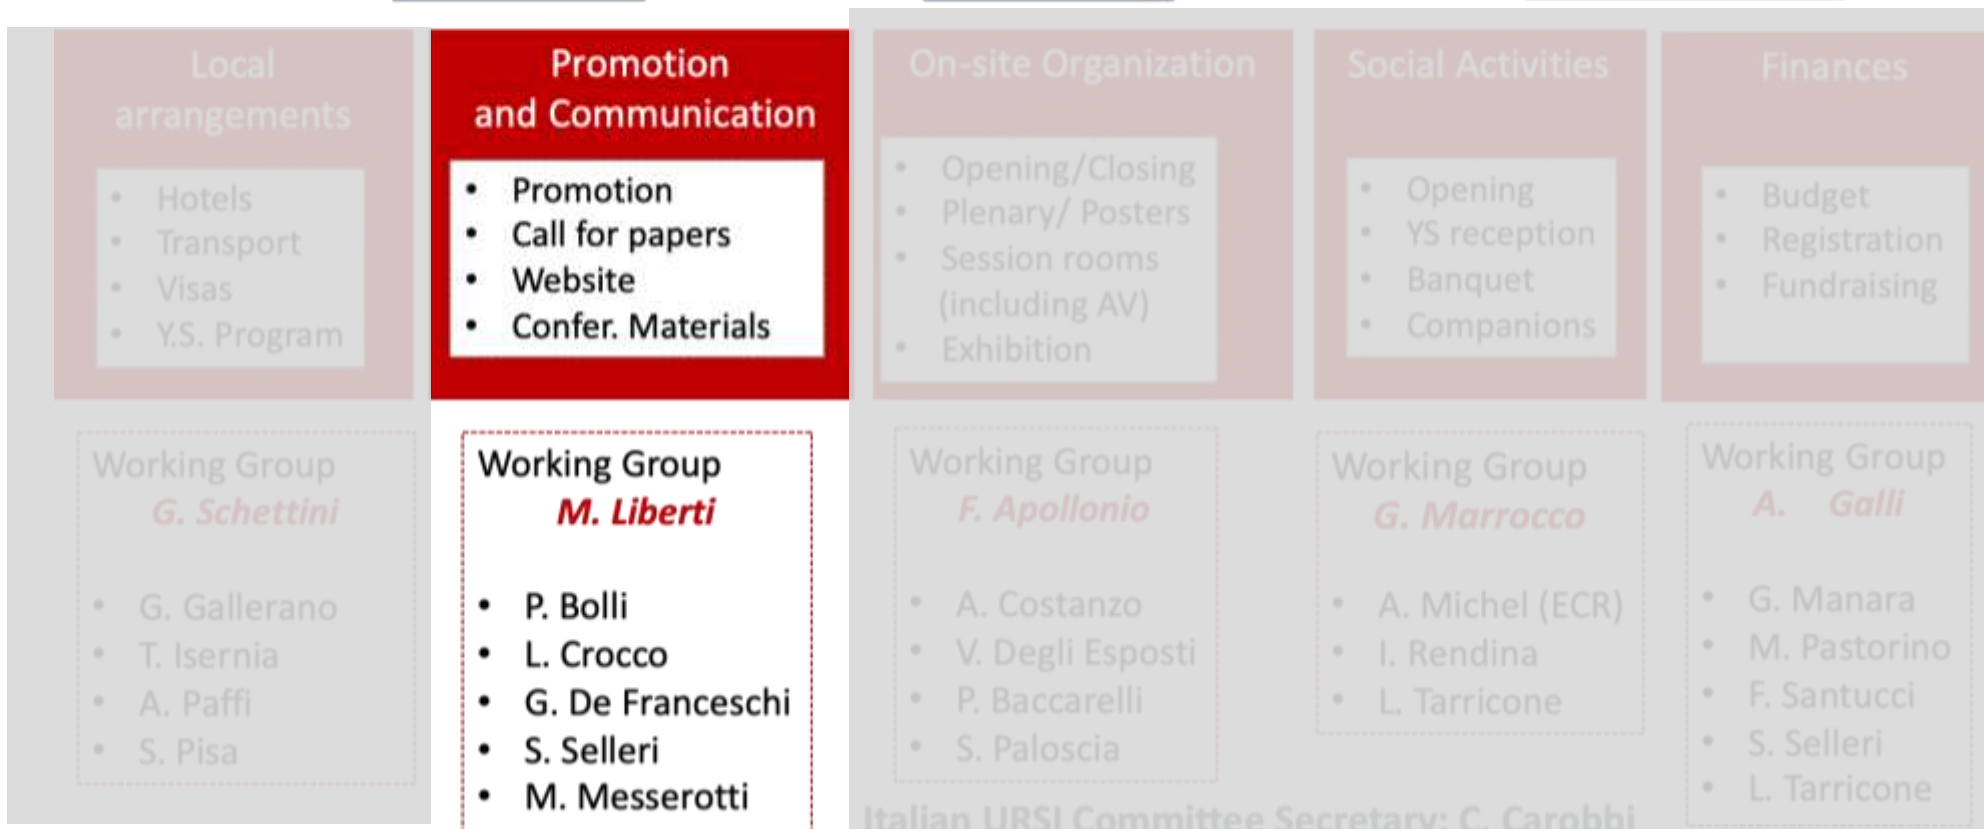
Local arrangements

- Hotels
- Transport
- Visas
- Y.S. Program

Working Group
G. Schettini

- G. Gallerano
- T. Isernia
- A. Paffi
- S. Pisa

Promotion and Communication

- Promotion
- Call for papers
- Website
- Confer. Materials

Working Group
M. Liberti

- P. Bolli
- L. Crocco
- G. De Franceschi
- S. Selleri
- M. Messerotti

On-site Organization

- Opening/Closing
- Plenary/ Posters
- Session rooms (including AV)
- Exhibition

Working Group
F. Apollonio

- A. Costanzo
- V. Degli Esposti
- P. Baccarelli
- S. Paloscia

Social Activities

- Opening
- YS reception
- Banquet
- Companions

Working Group
G. Marrocco

- A. Michel (ECR)
- I. Rendina
- L. Tarricone

Finances

- Budget
- Registration
- Fundraising

Working Group
A. Galli

- G. Manara
- M. Pastorino
- F. Santucci
- S. Selleri
- L. Tarricone

Italian URSI Committee Secretary: C. Carobbi